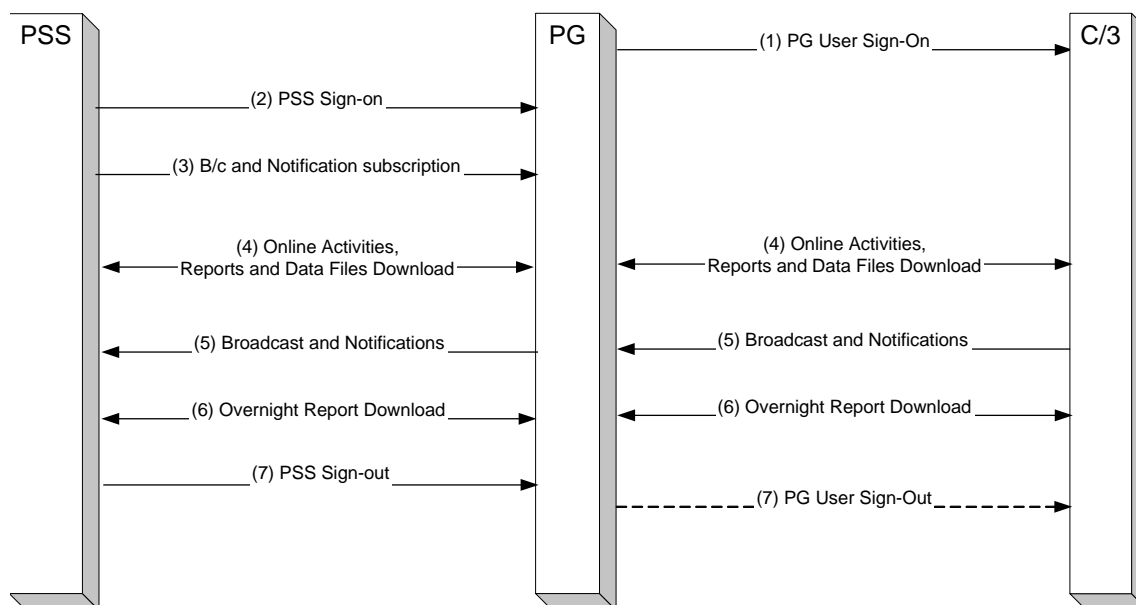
PSS

PG

C/3

(1) PG User Sign-On

(2) PSS Sign-on

(3) B/c and Notification subscription

(4) Online Activities, Reports and Data Files Download

(4) Online Activities, Reports and Data Files Download

(5) Broadcast and Notifications

(5) Broadcast and Notifications

(6) Overnight Report Download

(6) Overnight Report Download

(7) PSS Sign-out

(7) PG User Sign-Out